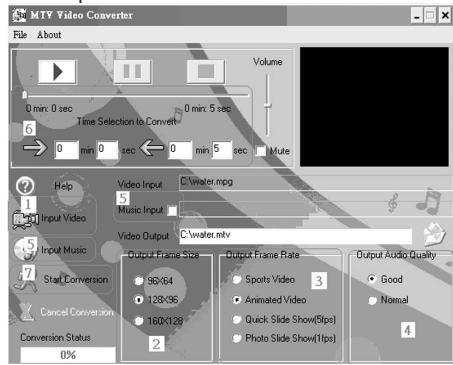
MTV Video Converter

File About

Volume

0 min: 0 sec

0 min: 5 sec

Time Selection to Convert

6

0 min 0 sec 0 min 5 sec Mute

Help

1

Input Video

5

Input Music

7

Start Conversion

Cancel Conversion

Conversion Status

0%

Video Input C:\water.mpg

5

Music Input

Video Output C:\water.mtv

Output Frame Size

96X64

128X96

160X128

2

Output Frame Rate

Sports Video

3

Animated Video

Quick Slide Show(5fps)

Photo Slide Show(1fps)

Output Audio Quality

Good

Normal

4